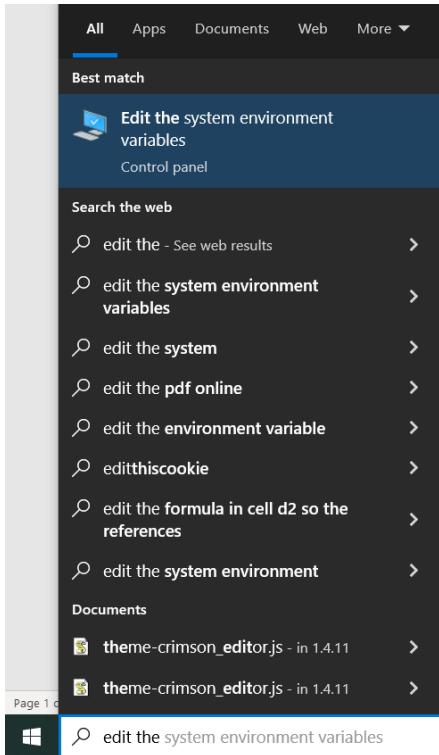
All Apps Documents Web More ▾

Best match

Edit the system environment variables
Control panel

Search the web

edit the - See web results

edit the system environment variables

edit the system

edit the pdf online

edit the environment variable

editthiscookie

edit the formula in cell d2 so the references

edit the system environment

Documents

theme-crimson_editor.js - in 1.4.11

theme-crimson_editor.js - in 1.4.11

Page 1 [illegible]

edit the system environment variables